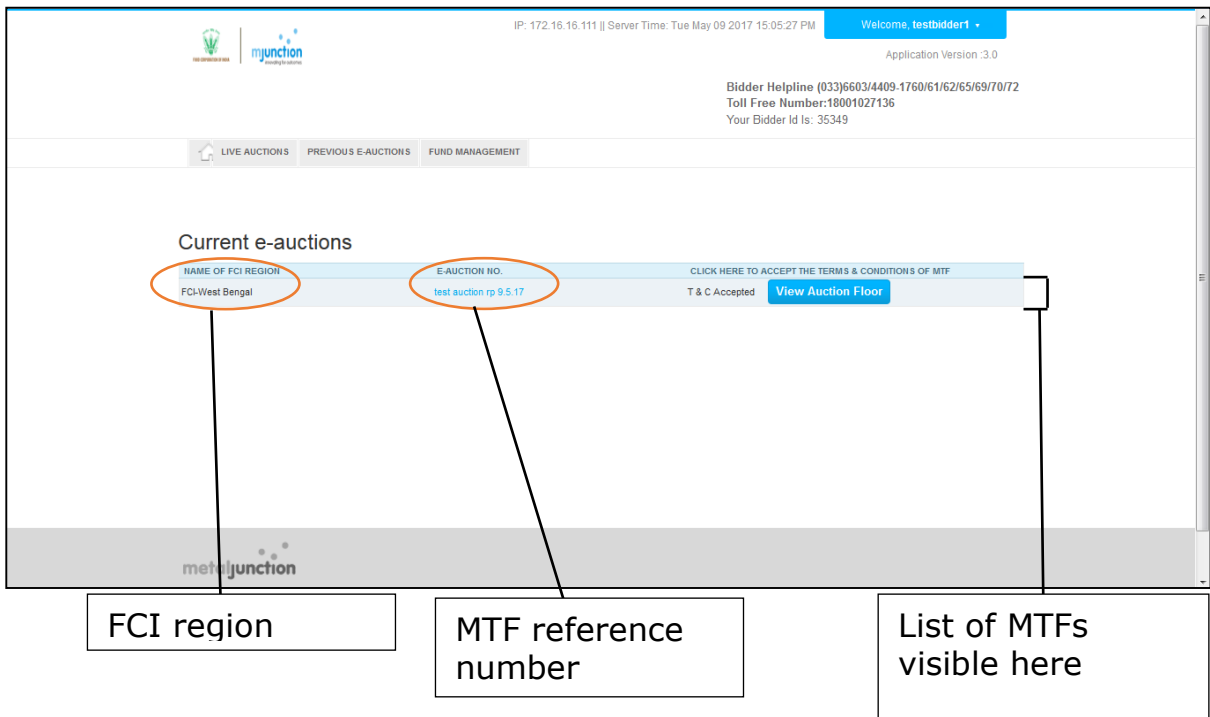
FOOD CORPORATION OF INDIA | mjunction
innovating for outcomes

IP: 172.16.16.111 || Server Time: Tue May 09 2017 15:05:27 PM

Welcome, testbidder1 ▾

Application Version :3.0

Bidder Helpline (033)6603/4409-1760/61/62/65/69/70/72
Toll Free Number:18001027136
Your Bidder Id Is: 35349

LIVE AUCTIONS | PREVIOUS E-AUCTIONS | FUND MANAGEMENT

Current e-auctions

| NAME OF FCI REGION | E-AUCTION NO. | CLICK HERE TO ACCEPT THE TERMS & CONDITIONS OF MTF |
|---|---|---|
| FCI-West Bengal | test auction rp 9.5.17 | T & C Accepted View Auction Floor |

metaljunction

FCI region

MTF reference number

List of MTFs visible here